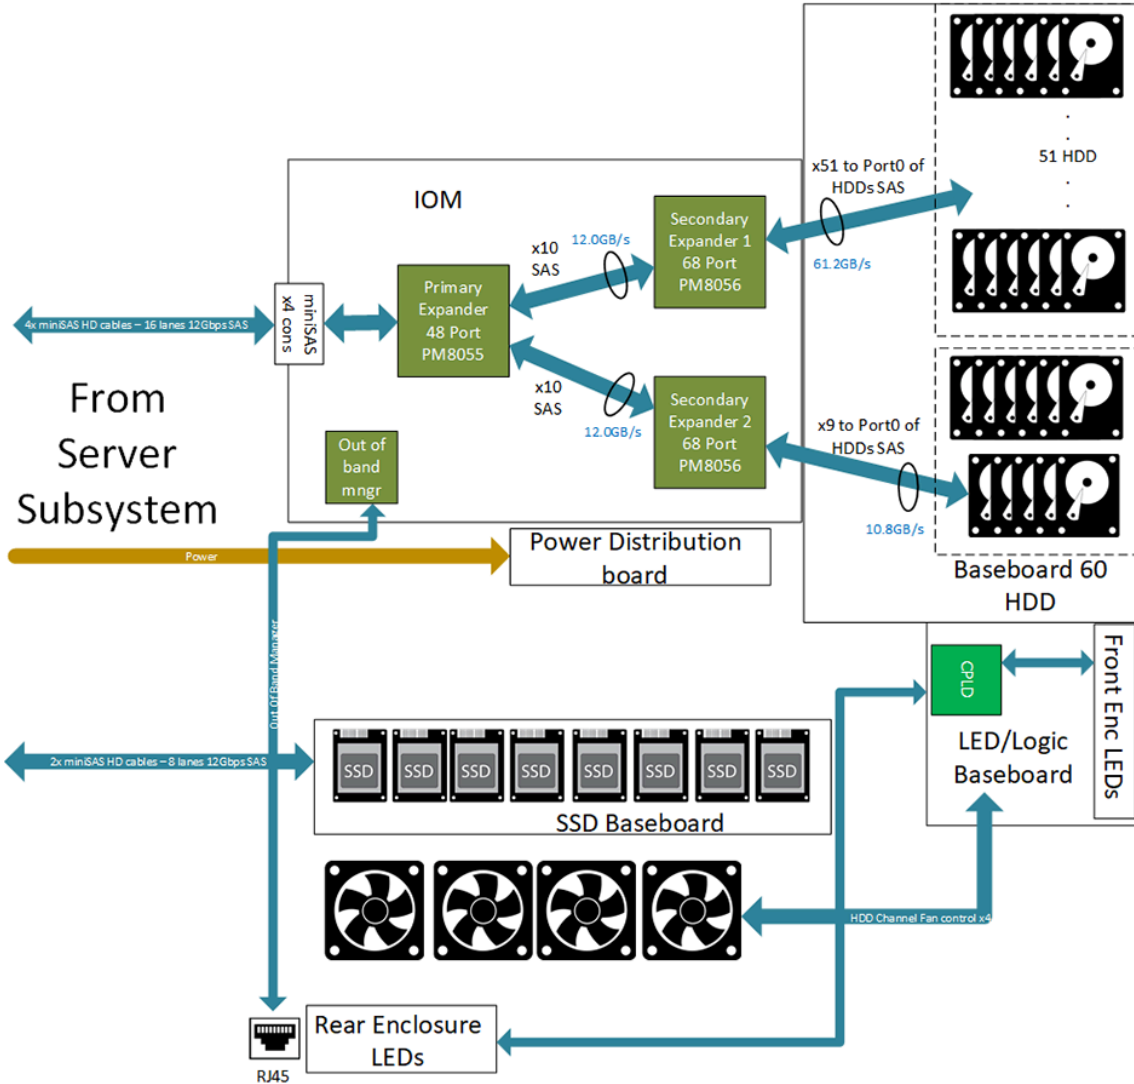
IOM

4x miniSAS HD cables – 16 lanes 12Gbps SAS

miniSAS x4 cons

Primary Expander 48 Port PM8055

x10 SAS

12.0GB/s

Secondary Expander 1 68 Port PM8056

x10 SAS

12.0GB/s

Secondary Expander 2 68 Port PM8056

x51 to Port0 of HDDs SAS

61.2GB/s

51 HDD

x9 to Port0 of HDDs SAS

10.8GB/s

Out of band mngr

From Server Subsystem

Power

Power Distribution board

Baseboard 60 HDD

Out Of Band Manager

CPLD

Front Enc LEDs

LED/Logic Baseboard

2x miniSAS HD cables – 8 lanes 12Gbps SAS

SSD SSD SSD SSD SSD SSD SSD SSD

SSD Baseboard

HDD Channel Fan control x4

Rear Enclosure LEDs

RJ45